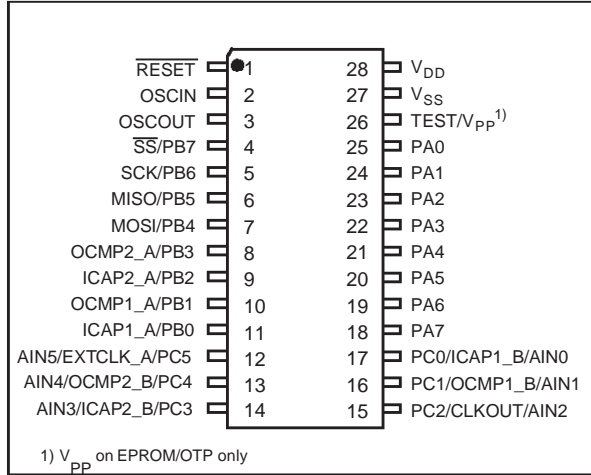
$\overline{RESET}$ 1
OSCIN 2
OSCOUT 3
$\overline{SS}$/PB7 4
SCK/PB6 5
MISO/PB5 6
MOSI/PB4 7
OCMP2_A/PB3 8
ICAP2_A/PB2 9
OCMP1_A/PB1 10
ICAP1_A/PB0 11
AIN5/EXTCLK_A/PC5 12
AIN4/OCMP2_B/PC4 13
AIN3/ICAP2_B/PC3 14

28 $V_{DD}$
27 $V_{SS}$
26 TEST/$V_{PP}$$^{1)}$
25 PA0
24 PA1
23 PA2
22 PA3
21 PA4
20 PA5
19 PA6
18 PA7
17 PC0/ICAP1_B/AIN0
16 PC1/OCMP1_B/AIN1
15 PC2/CLKOUT/AIN2

1) $V_{PP}$ on EPROM/OTP only